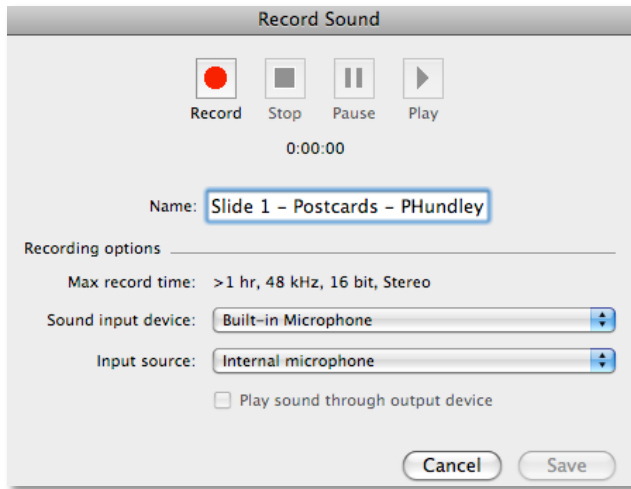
Record Sound

Record Stop Pause Play

0:00:00

Name: Slide 1 - Postcards - PHundley

Recording options

Max record time: >1 hr, 48 kHz, 16 bit, Stereo

Sound input device: Built-in Microphone

Input source: Internal microphone

Play sound through output device

Cancel Save